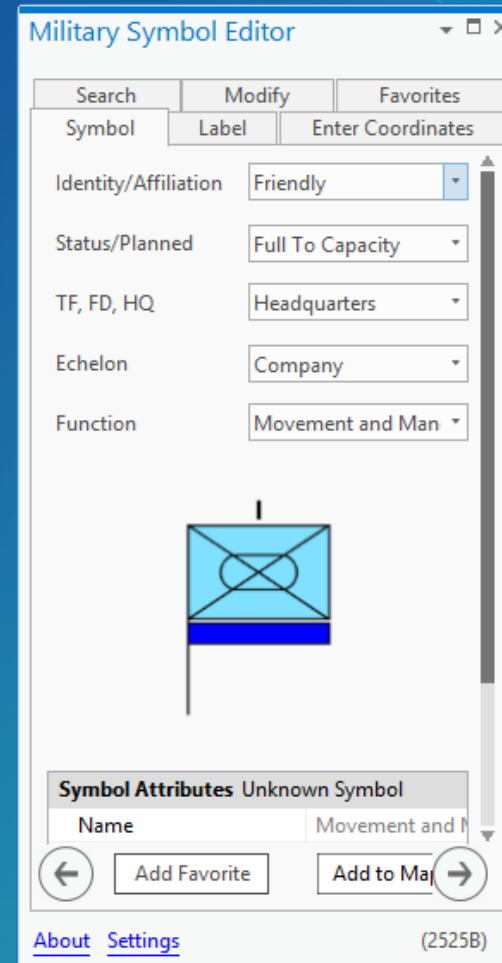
Military Symbol Editor

Search | Modify | Favorites
Symbol | Label | Enter Coordinates

Identity/Affiliation | Friendly
Status/Planned | Full To Capacity
TF, FD, HQ | Headquarters
Echelon | Company
Function | Movement and Man

| Symbol Attributes | Unknown Symbol |
|---|---|
| Name | Movement and M |

Add Favorite
Add to Ma

About Settings (2525B)